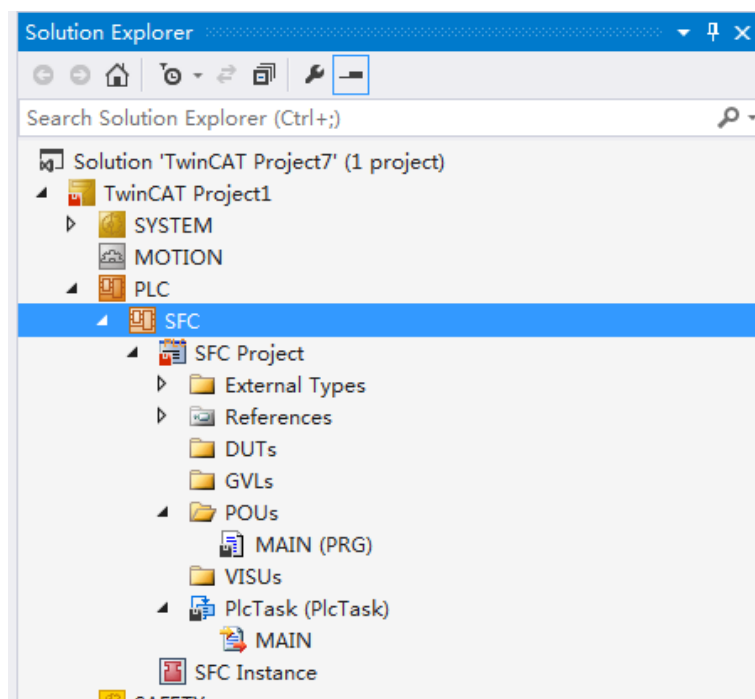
Solution Explorer

Search Solution Explorer (Ctrl+;)

Solution 'TwinCAT Project7' (1 project)
TwinCAT Project1
SYSTEM
MOTION
PLC
SFC
SFC Project
External Types
References
DUTs
GVLs
POUs
MAIN (PRG)
VISUs
PlcTask (PlcTask)
MAIN
SFC Instance
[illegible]